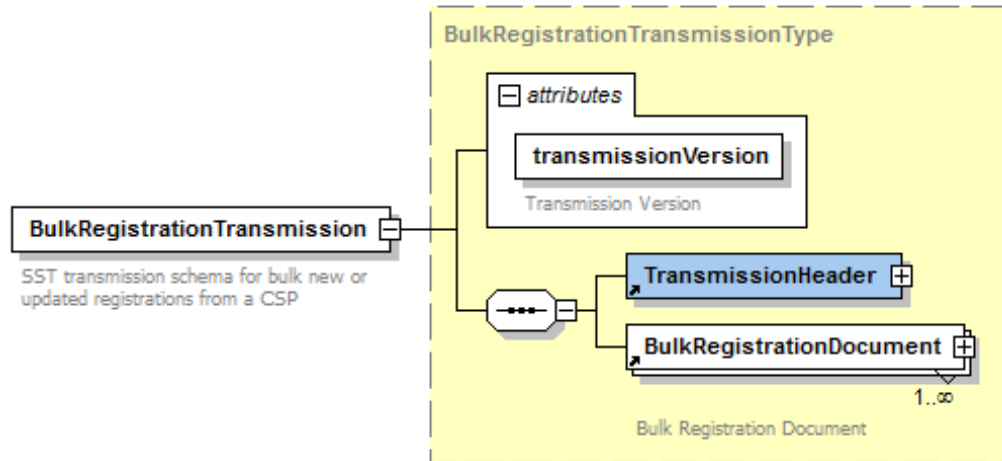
BulkRegistrationTransmissionType

attributes

transmissionVersion

Transmission Version

BulkRegistrationTransmission

SST transmission schema for bulk new or updated registrations from a CSP

TransmissionHeader

BulkRegistrationDocument

1..∞

Bulk Registration Document